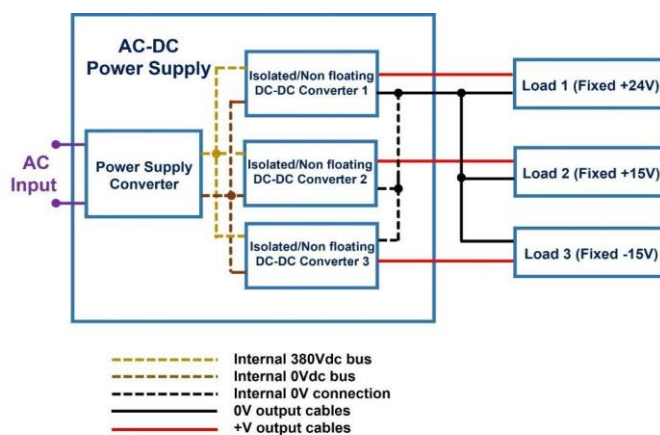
AC-DC
Power Supply

AC
Input

Power Supply
Converter

Isolated/Non floating
DC-DC Converter 1

Isolated/Non floating
DC-DC Converter 2

Isolated/Non floating
DC-DC Converter 3

Load 1 (Fixed +24V)

Load 2 (Fixed +15V)

Load 3 (Fixed -15V)

Internal 380Vdc bus
Internal 0Vdc bus
Internal 0V connection
0V output cables
+V output cables